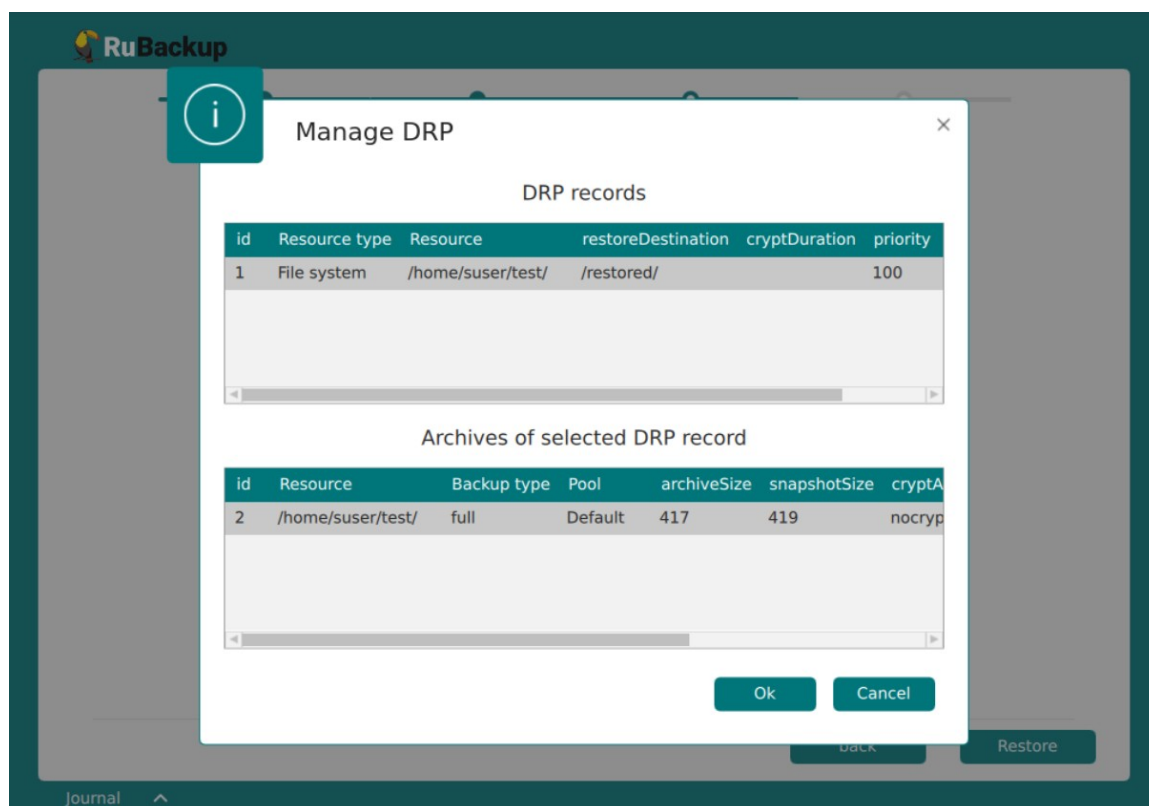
RuBackup

Manage DRP

×

DRP records

| id | Resource type | Resource | restoreDestination | cryptDuration | priority |
|---|---|---|---|---|---|
| 1 | File system | /home/suser/test/ | /restored/ | | 100 |

Archives of selected DRP record

| id | Resource | Backup type | Pool | archiveSize | snapshotSize | cryptA |
|---|---|---|---|---|---|---|
| 2 | /home/suser/test/ | full | Default | 417 | 419 | nocryp |

Ok Cancel

Back Restore

Journal